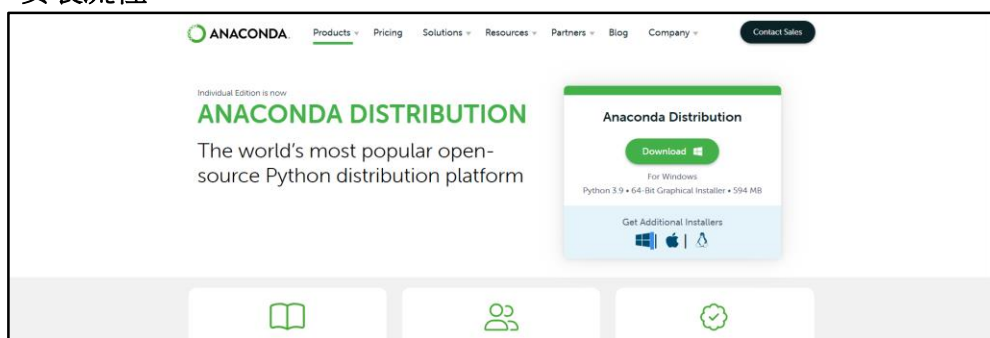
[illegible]

ANACONDA. Products Pricing Solutions Resources Partners Blog Company Contact Sales

Individual Edition is now
ANACONDA DISTRIBUTION
The world's most popular open-source Python distribution platform

Anaconda Distribution
Download
For Windows
Python 3.9 • 64-Bit Graphical Installer • 594 MB
Get Additional Installers